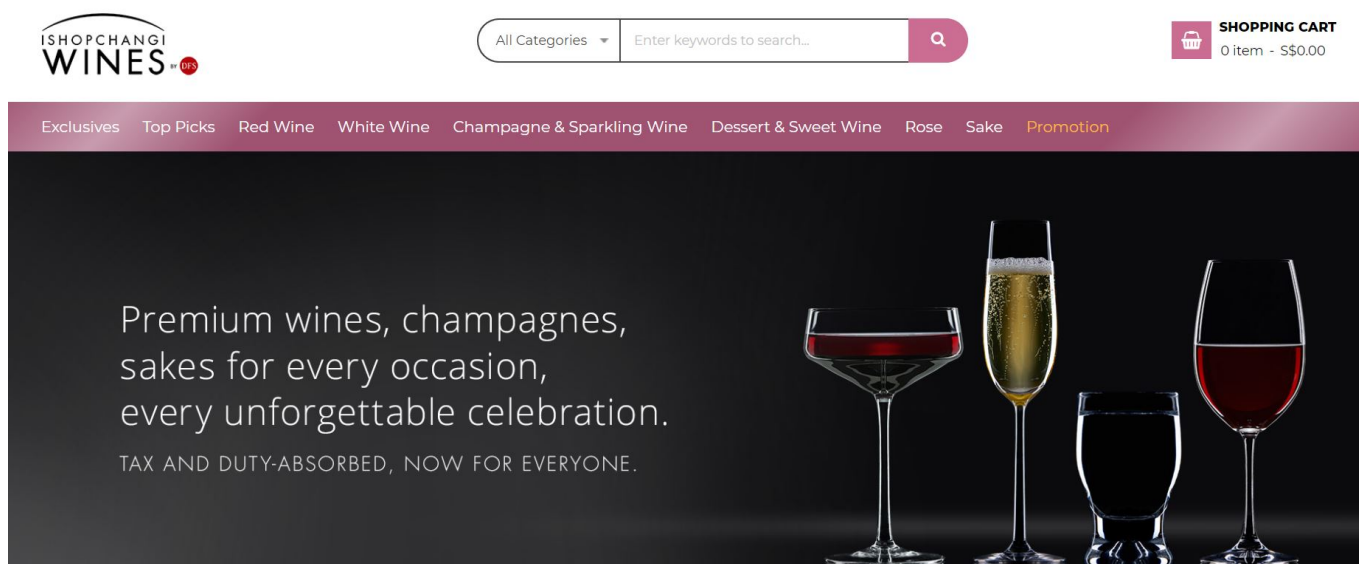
ISHOPCHANGI WINES BY DFS

All Categories

Enter keywords to search...

SHOPPING CART
0 item - S$0.00

Exclusives Top Picks Red Wine White Wine Champagne & Sparkling Wine Dessert & Sweet Wine Rose Sake Promotion

Premium wines, champagnes, sakes for every occasion, every unforgettable celebration.

TAX AND DUTY-ABSORBED, NOW FOR EVERYONE.